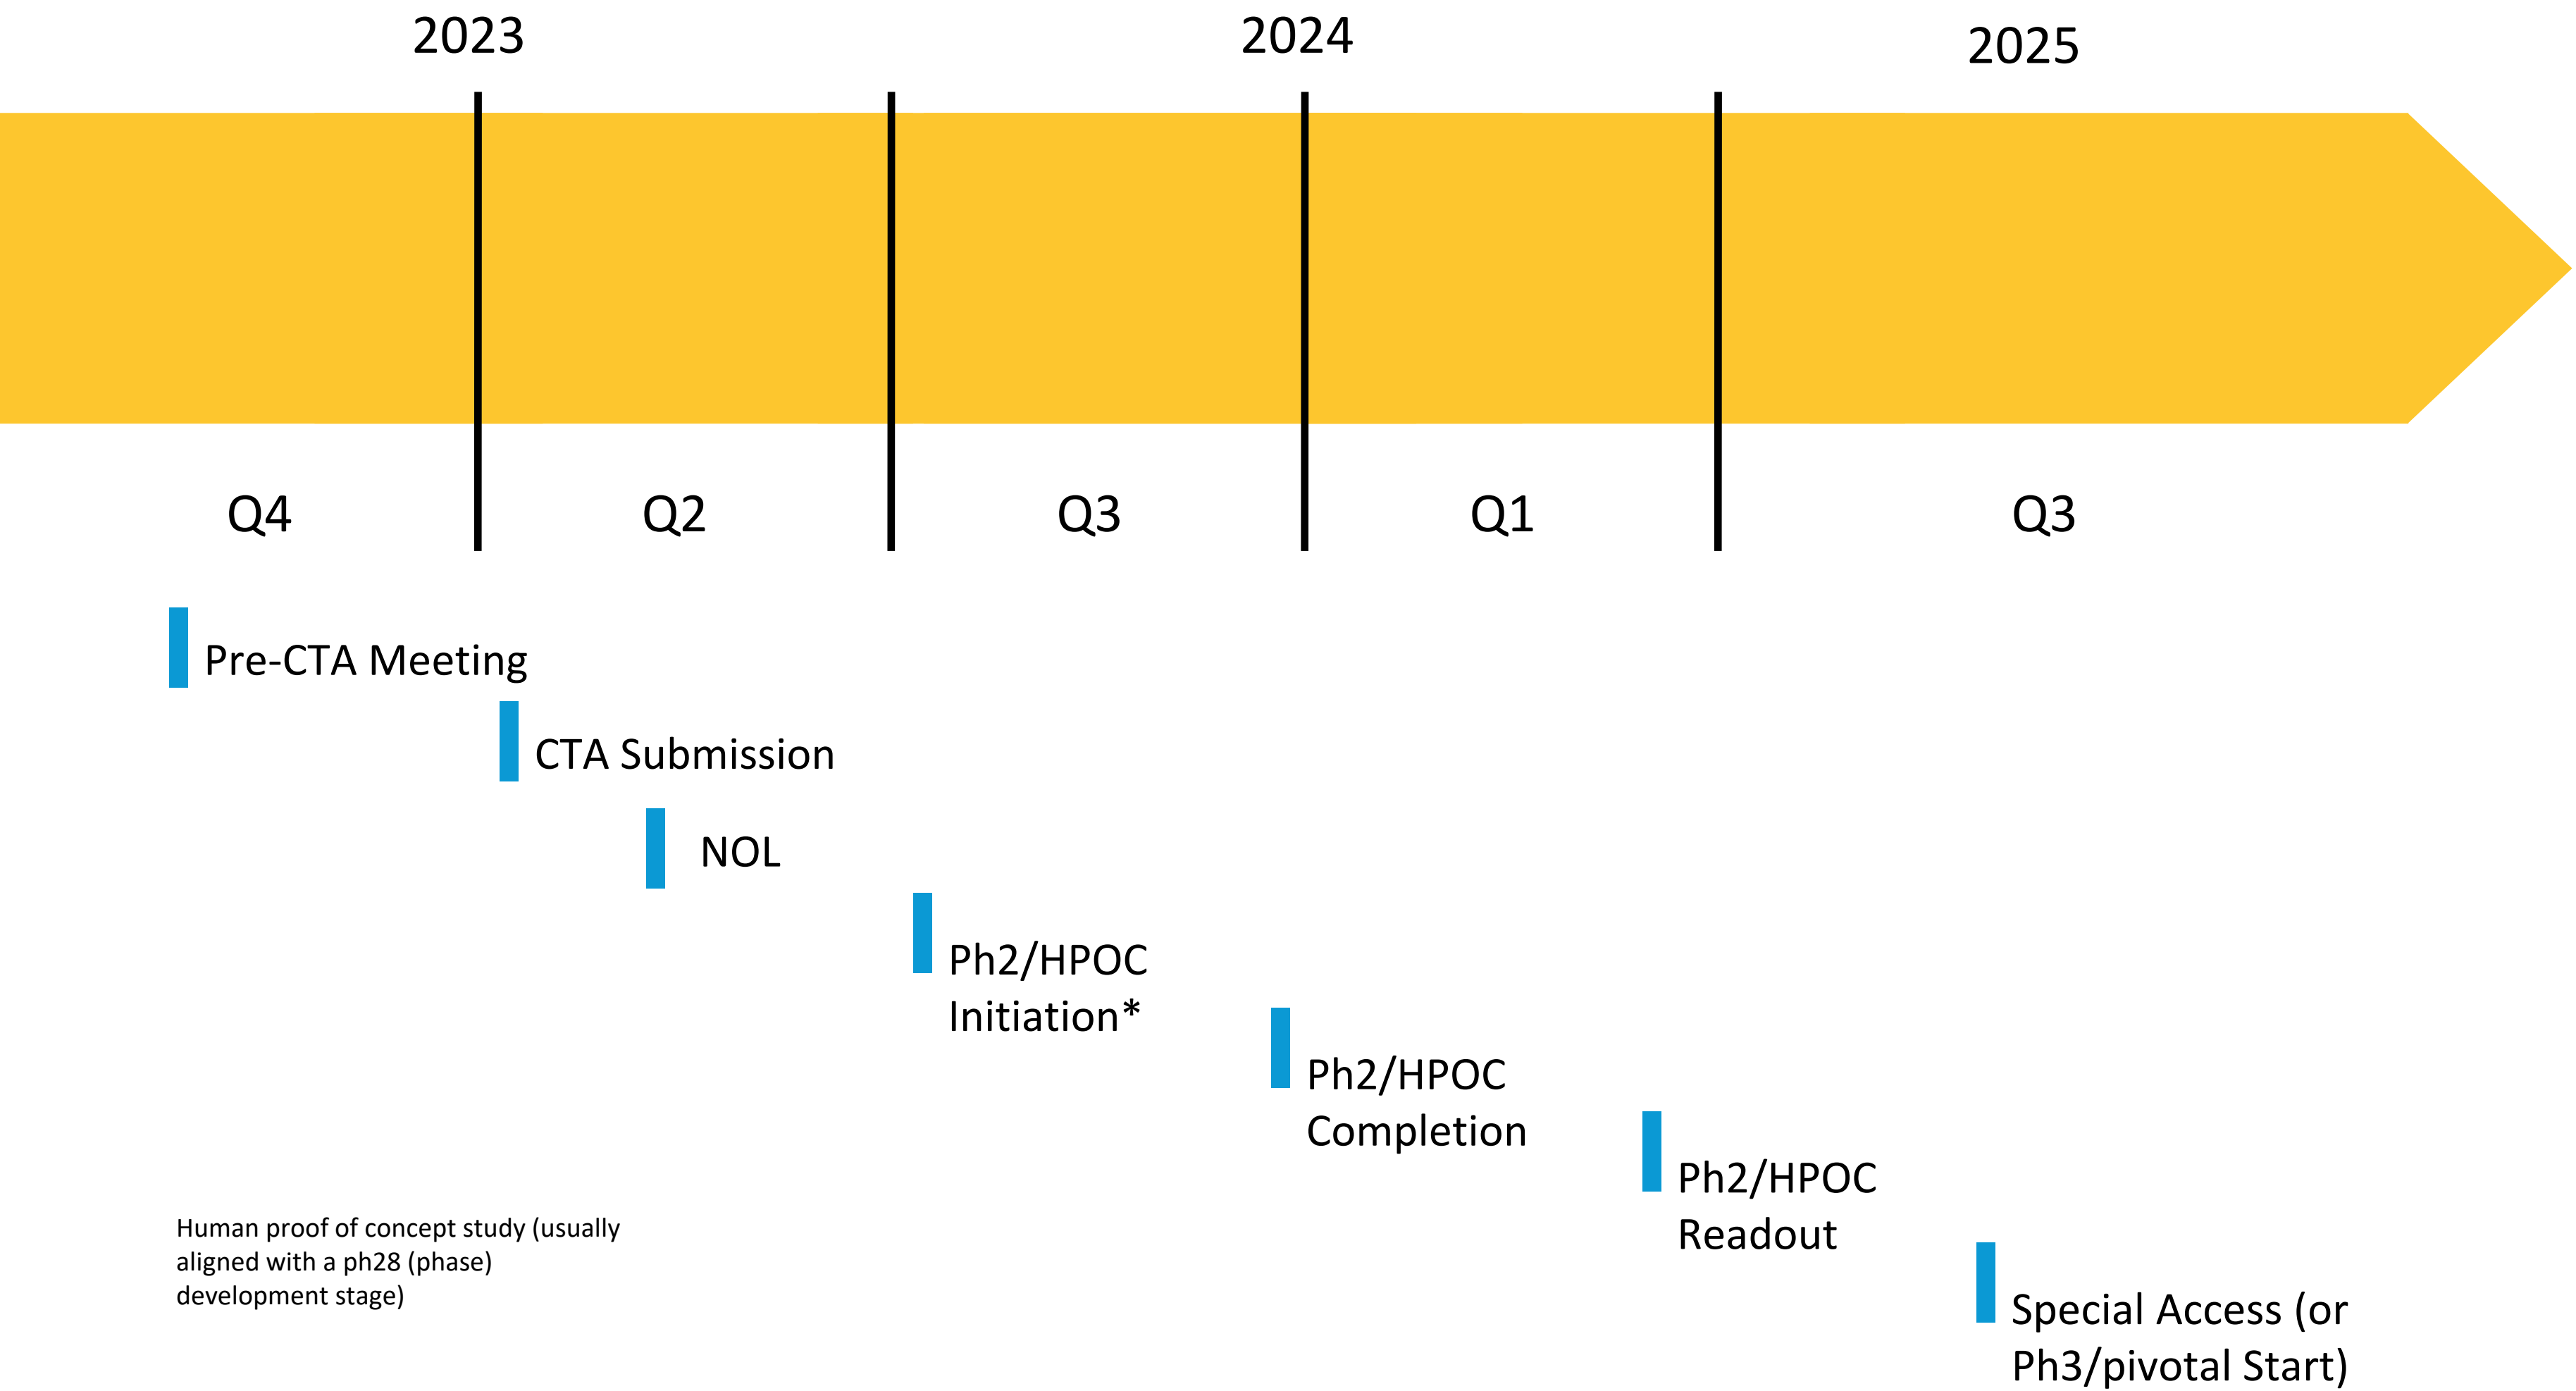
2023
2024
2025

Q4
Q2
Q3
Q1
Q3

Pre-CTA Meeting

CTA Submission

NOL

Ph2/HPOC Initiation*

Ph2/HPOC Completion

Ph2/HPOC Readout

Special Access (or Ph3/pivotal Start)

Human proof of concept study (usually aligned with a ph28 (phase) development stage)